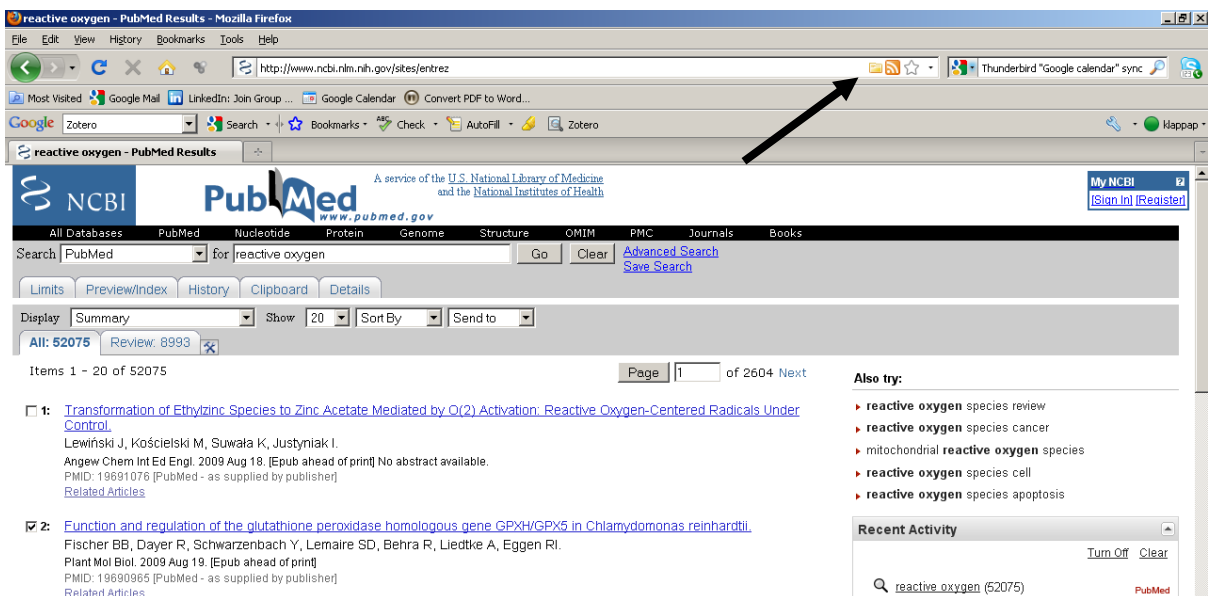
reactive oxygen - PubMed Results - Mozilla Firefox

File Edit View History Bookmarks Tools Help

http://www.ncbi.nlm.nih.gov/sites/entrez

Thunderbird "Google calendar" sync

Most Visited Google Mail LinkedIn: Join Group ... Google Calendar Convert PDF to Word...

Google Zotero Search Bookmarks Check AutoFill Zotero klappap

reactive oxygen - PubMed Results

NCBI PubMed www.pubmed.gov

A service of the U.S. National Library of Medicine and the National Institutes of Health

My NCBI
[Sign In] [Register]

All Databases PubMed Nucleotide Protein Genome Structure OMIM PMC Journals Books

Search PubMed for reactive oxygen Go Clear Advanced Search Save Search

Limits Preview/Index History Clipboard Details

Display Summary Show 20 Sort By Send to

All: 52075 Review: 8993

Items 1 - 20 of 52075

Page 1 of 2604 Next

1: Transformation of Ethylzinc Species to Zinc Acetate Mediated by O(2) Activation: Reactive Oxygen-Centered Radicals Under Control.
Lewiński J, Kościelski M, Suwała K, Justyniak I.
Angew Chem Int Ed Engl. 2009 Aug 18. [Epub ahead of print] No abstract available.
PMID: 19691076 [PubMed - as supplied by publisher]
Related Articles

2: Function and regulation of the glutathione peroxidase homologous gene GPXH/GPX5 in Chlamydomonas reinhardtii.
Fischer BB, Dayer R, Schwarzenbach Y, Lemaire SD, Behra R, Liedtke A, Eggen RI.
Plant Mol Biol. 2009 Aug 19. [Epub ahead of print]
PMID: 19690965 [PubMed - as supplied by publisher]
Related Articles

Also try:
reactive oxygen species review
reactive oxygen species cancer
mitochondrial reactive oxygen species
reactive oxygen species cell
reactive oxygen species apoptosis

Recent Activity
Turn Off Clear
reactive oxygen (52075) PubMed